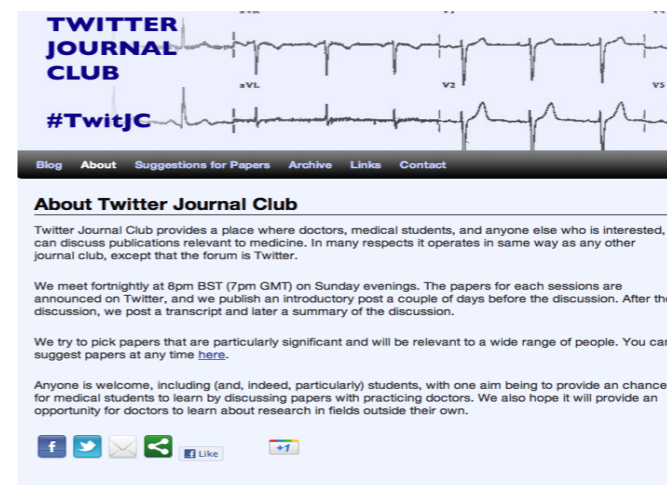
TWITTER JOURNAL CLUB

#TwitJC

aVL

V2

V5

Blog About Suggestions for Papers Archive Links Contact

About Twitter Journal Club

Twitter Journal Club provides a place where doctors, medical students, and anyone else who is interested, can discuss publications relevant to medicine. In many respects it operates in same way as any other journal club, except that the forum is Twitter.

We meet fortnightly at 8pm BST (7pm GMT) on Sunday evenings. The papers for each sessions are announced on Twitter, and we publish an introductory post a couple of days before the discussion. After the discussion, we post a transcript and later a summary of the discussion.

We try to pick papers that are particularly significant and will be relevant to a wide range of people. You can suggest papers at any time here.

Anyone is welcome, including (and, indeed, particularly) students, with one aim being to provide an chance for medical students to learn by discussing papers with practicing doctors. We also hope it will provide an opportunity for doctors to learn about research in fields outside their own.

Like

+1